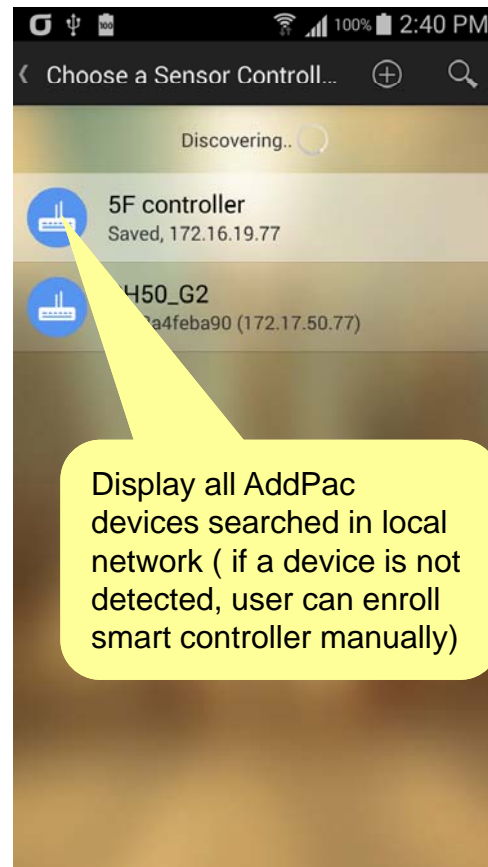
100% 2:40 PM

Choose a Sensor Controll...

Discovering..

5F controller
Saved, 172.16.19.77

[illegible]H50_G2
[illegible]a4feba90 (172.17.50.77)

Display all AddPac devices searched in local network ( if a device is not detected, user can enroll smart controller manually)